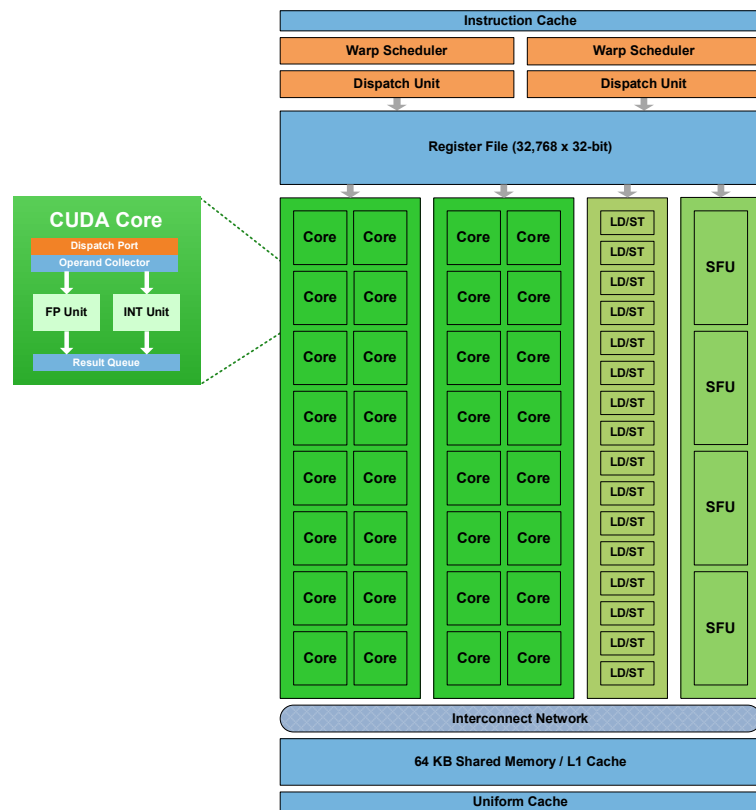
Instruction Cache

Warp Scheduler

Warp Scheduler

Dispatch Unit

Dispatch Unit

Register File (32,768 x 32-bit)

CUDA Core

Dispatch Port

Operand Collector

FP Unit

INT Unit

Result Queue

Core Core
Core Core
Core Core
Core Core
Core Core
Core Core
Core Core
Core Core

Core Core
Core Core
Core Core
Core Core
Core Core
Core Core
Core Core
Core Core

LD/ST
LD/ST
LD/ST
LD/ST
LD/ST
LD/ST
LD/ST
LD/ST
LD/ST
LD/ST
LD/ST
LD/ST
LD/ST
LD/ST
LD/ST
LD/ST

SFU
SFU
SFU
SFU

Interconnect Network

64 KB Shared Memory / L1 Cache

Uniform Cache